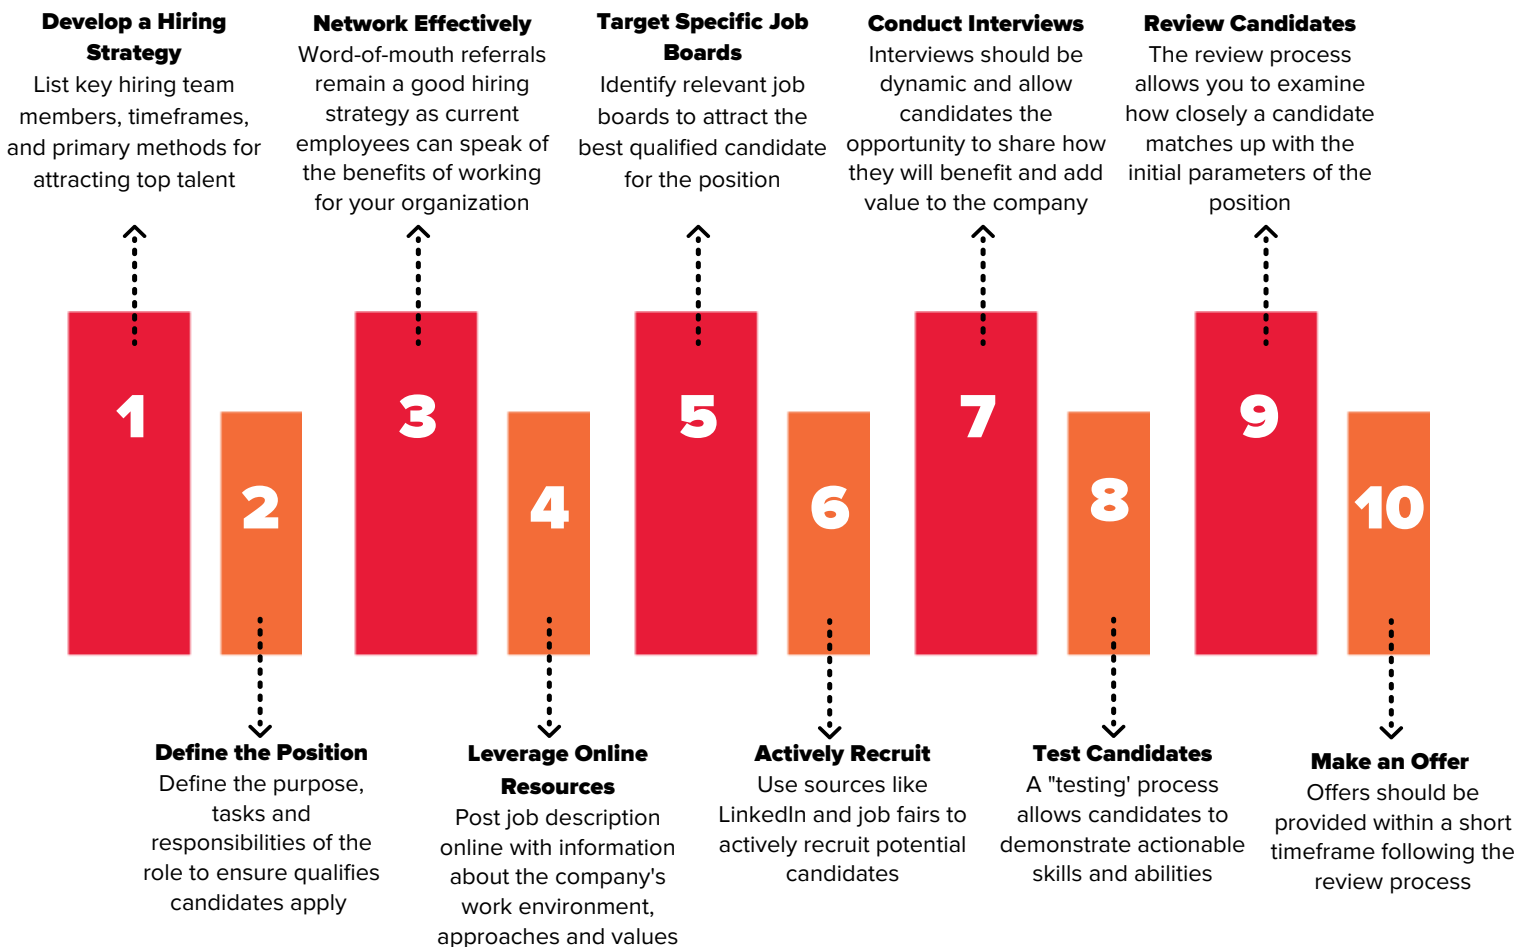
**Develop a Hiring Strategy**
List key hiring team members, timeframes, and primary methods for attracting top talent

**Network Effectively**
Word-of-mouth referrals remain a good hiring strategy as current employees can speak of the benefits of working for your organization

**Target Specific Job Boards**
Identify relevant job boards to attract the best qualified candidate for the position

**Conduct Interviews**
Interviews should be dynamic and allow candidates the opportunity to share how they will benefit and add value to the company

**Review Candidates**
The review process allows you to examine how closely a candidate matches up with the initial parameters of the position

1
2
3
4
5
6
7
8
9
10

**Define the Position**
Define the purpose, tasks and responsibilities of the role to ensure qualifies candidates apply

**Leverage Online Resources**
Post job description online with information about the company's work environment, approaches and values

**Actively Recruit**
Use sources like LinkedIn and job fairs to actively recruit potential candidates

**Test Candidates**
A "testing' process allows candidates to demonstrate actionable skills and abilities

**Make an Offer**
Offers should be provided within a short timeframe following the review process